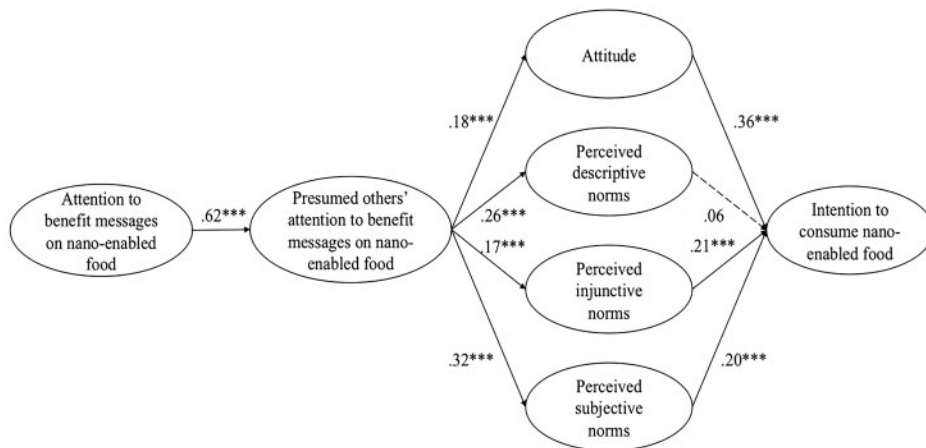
Attention to benefit messages on nano-enabled food

.62***

Presumed others' attention to benefit messages on nano-enabled food

.18***

.26***

.17***

.32***

Attitude

Perceived descriptive norms

Perceived injunctive norms

Perceived subjective norms

.36***

.06

.21***

.20***

Intention to consume nano-enabled food